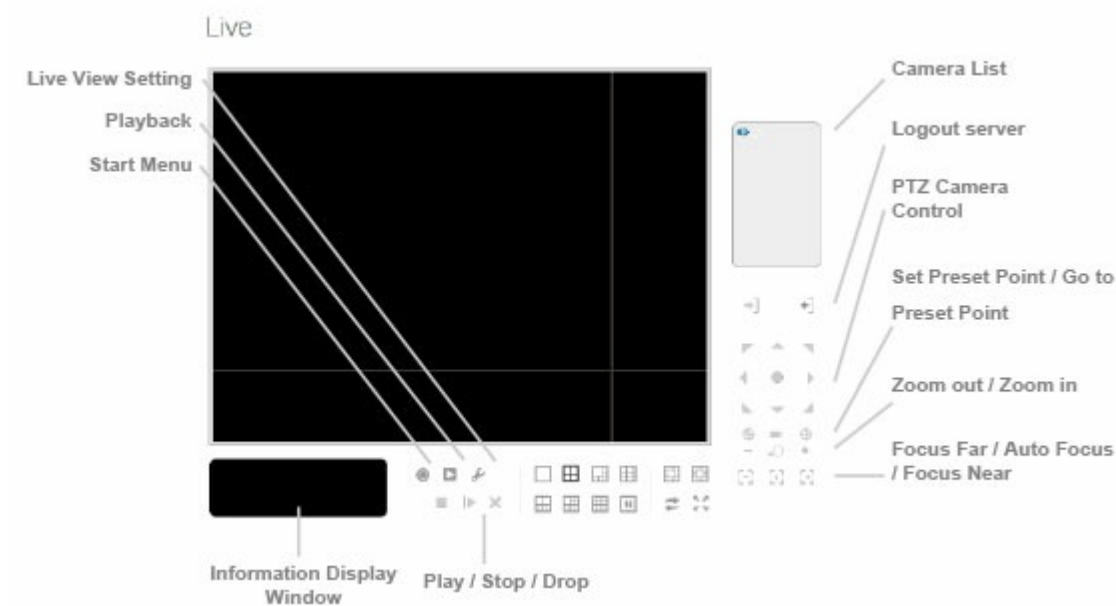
Live

Live View Setting

Playback

Start Menu

Camera List

Logout server

PTZ Camera Control

Set Preset Point / Go to Preset Point

Zoom out / Zoom in

Focus Far / Auto Focus / Focus Near

Information Display Window

Play / Stop / Drop